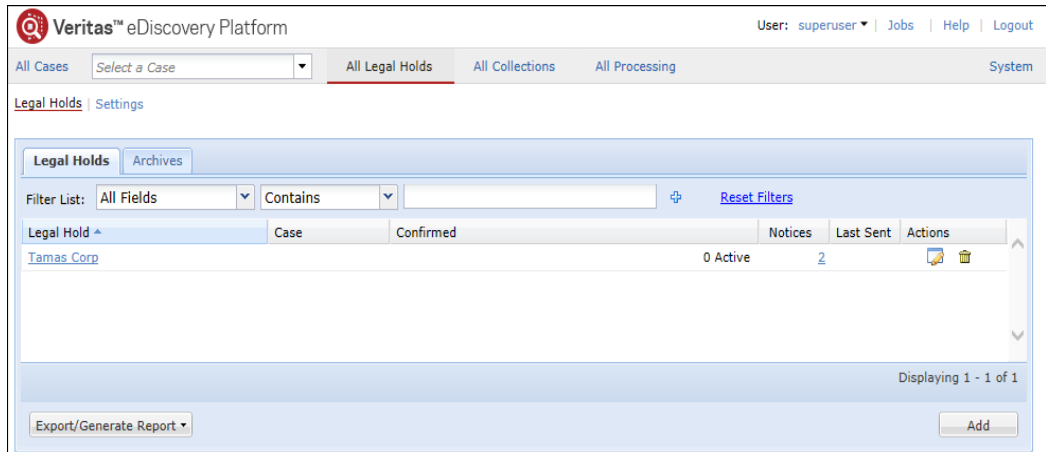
Veritas™ eDiscovery Platform

User: superuser ▾ | Jobs | Help | Logout

All Cases | Select a Case | All Legal Holds | All Collections | All Processing | System

Legal Holds | Settings

Legal Holds | Archives

Filter List: All Fields | Contains | Reset Filters

| Legal Hold ▲ | Case | Confirmed | Notices | Last Sent | Actions |
|---|---|---|---|---|---|
| Tamas Corp | | 0 Active | 2 | | |

Displaying 1 - 1 of 1

Export/Generate Report ▾

Add